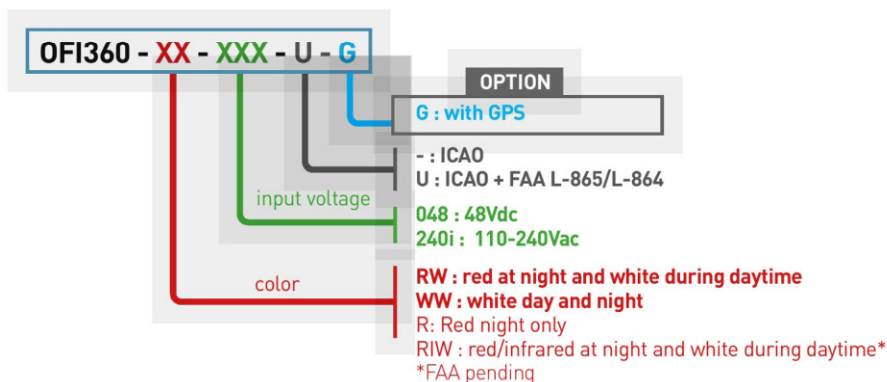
OFI360 - XX - XXX - U - G

OPTION

G : with GPS

- : ICAO
U : ICAO + FAA L-865/L-864

input voltage

048 : 48Vdc
240i : 110-240Vac

color

RW : red at night and white during daytime
WW : white day and night
R: Red night only
RIW : red/infrared at night and white during daytime*
*FAA pending